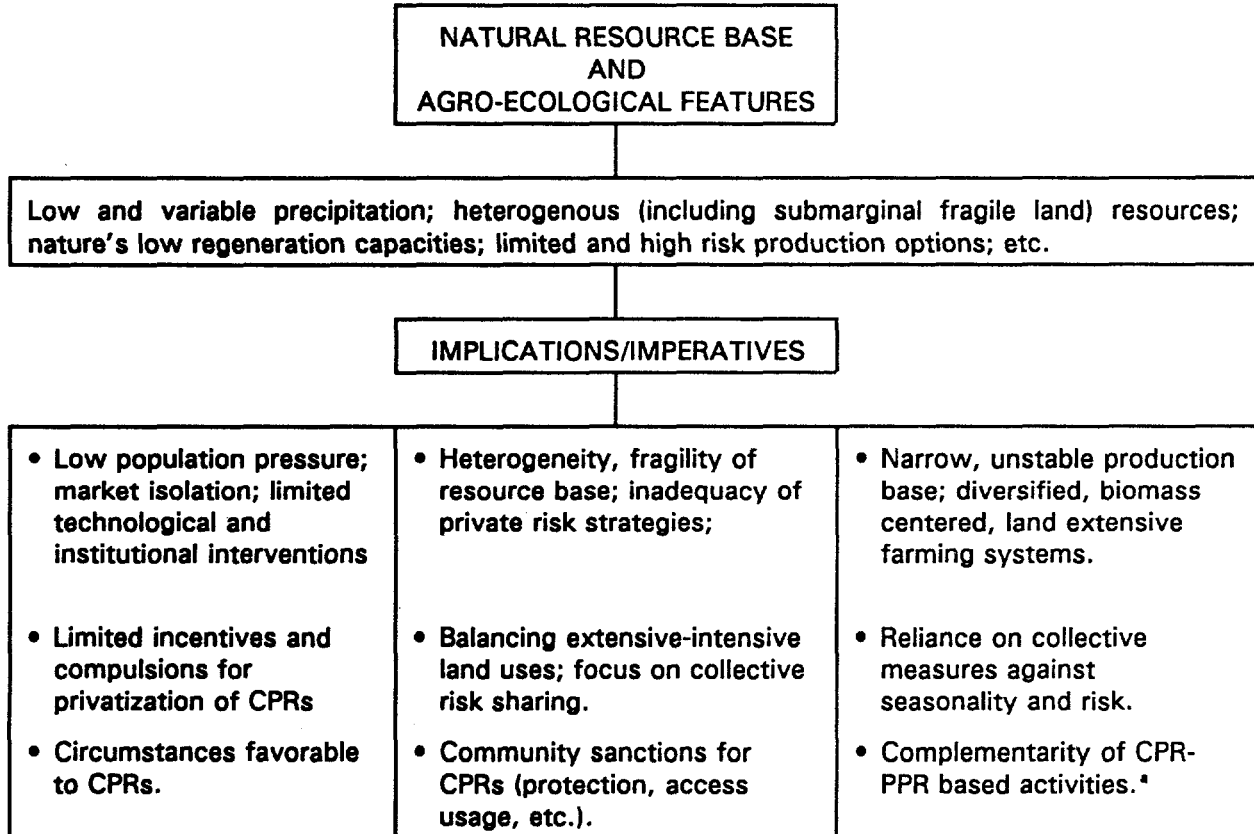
NATURAL RESOURCE BASE
AND
AGRO-ECOLOGICAL FEATURES

Low and variable precipitation; heterogenous (including submarginal fragile land) resources; nature's low regeneration capacities; limited and high risk production options; etc.

IMPLICATIONS/IMPERATIVES

• Low population pressure; market isolation; limited technological and institutional interventions

• Limited incentives and compulsions for privatization of CPRs

• Circumstances favorable to CPRs.

• Heterogeneity, fragility of resource base; inadequacy of private risk strategies;

• Balancing extensive-intensive land uses; focus on collective risk sharing.

• Community sanctions for CPRs (protection, access usage, etc.).

• Narrow, unstable production base; diversified, biomass centered, land extensive farming systems.

• Reliance on collective measures against seasonality and risk.

• Complementarity of CPR-PPR based activities.$^a$